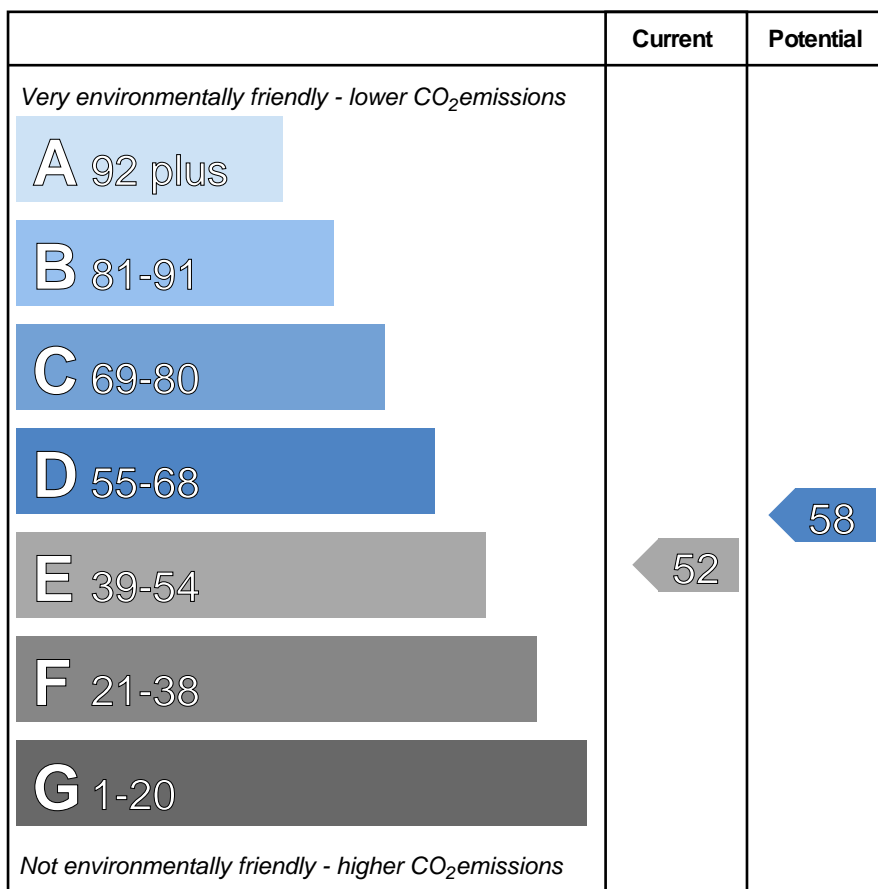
| | Current | Potential |
|---|---|---|
| *Very environmentally friendly - lower $CO_2$emissions* | | |
| A 92 plus | | |
| B 81-91 | | |
| C 69-80 | | |
| D 55-68 | | 58 |
| E 39-54 | 52 | |
| F 21-38 | | |
| G 1-20 | | |
| *Not environmentally friendly - higher $CO_2$emissions* | | |